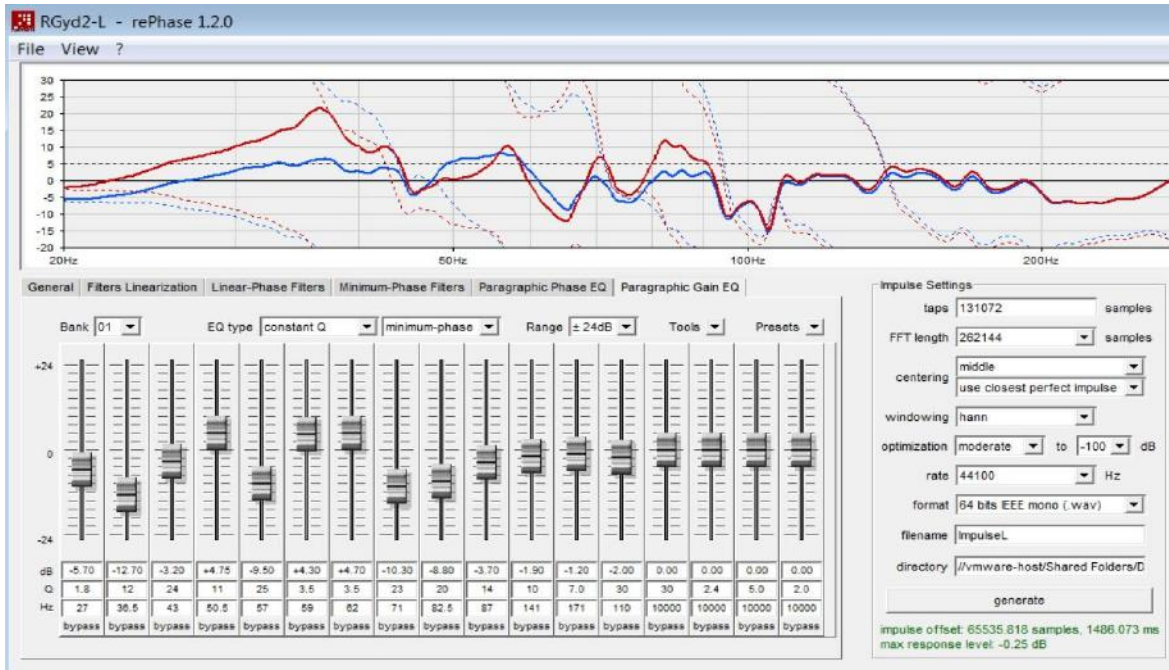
RGyd2-L - rePhase 1.2.0

File View ?

30
25
20
15
10
5
0
-5
-10
-15
-20
20Hz
50Hz
100Hz
200Hz

General | Filters Linearization | Linear-Phase Filters | Minimum-Phase Filters | Paragraphic Phase EQ | Paragraphic Gain EQ

Bank 01
EQ type constant Q
minimum-phase
Range ± 24dB
Tools
Presets

+24
0
-24

| | | | | | | | | | | | | | | | | | |
|---|---|---|---|---|---|---|---|---|---|---|---|---|---|---|---|---|---|
| dB | -5.70 | -12.70 | -3.20 | +4.75 | -9.50 | +4.30 | +4.70 | -10.30 | -8.80 | -3.70 | -1.90 | -1.20 | -2.00 | 0.00 | 0.00 | 0.00 | 0.00 |
| Q | 1.8 | 12 | 24 | 11 | 25 | 3.5 | 3.5 | 23 | 20 | 14 | 10 | 7.0 | 30 | 30 | 2.4 | 5.0 | 2.0 |
| Hz | 27 | 36.5 | 43 | 50.5 | 57 | 59 | 62 | 71 | 82.5 | 87 | 141 | 171 | 110 | 10000 | 10000 | 10000 | 10000 |
| | bypass | bypass | bypass | bypass | bypass | bypass | bypass | bypass | bypass | bypass | bypass | bypass | bypass | bypass | bypass | bypass | bypass |

Impulse Settings
taps 131072 samples
FFT length 262144 samples
centering middle
use closest perfect impulse
windowing hann
optimization moderate to -100 dB
rate 44100 Hz
format 64 bits IEEE mono (.wav)
filename ImpulseL
directory //vmware-host/Shared Folders/D
generate
impulse offset: 65535.818 samples, 1486.073 ms
max response level: -0.25 dB